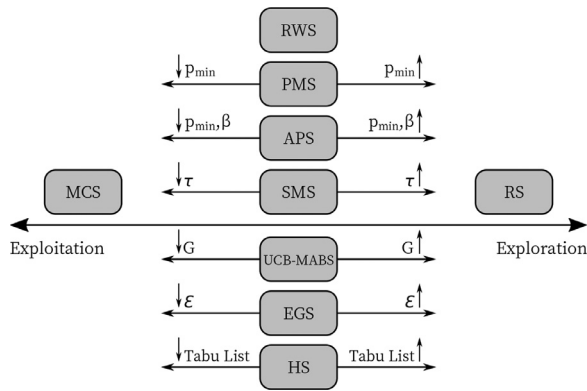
RWS

$\downarrow p_{min}$ PMS $p_{min}\uparrow$

$\downarrow p_{min}, \beta$ APS $p_{min}, \beta\uparrow$

MCS $\downarrow \tau$ SMS $\tau\uparrow$ RS

Exploitation Exploration

$\downarrow$G UCB-MABS G$\uparrow$

$\downarrow \varepsilon$ EGS $\varepsilon\uparrow$

$\downarrow$Tabu List HS Tabu List$\uparrow$